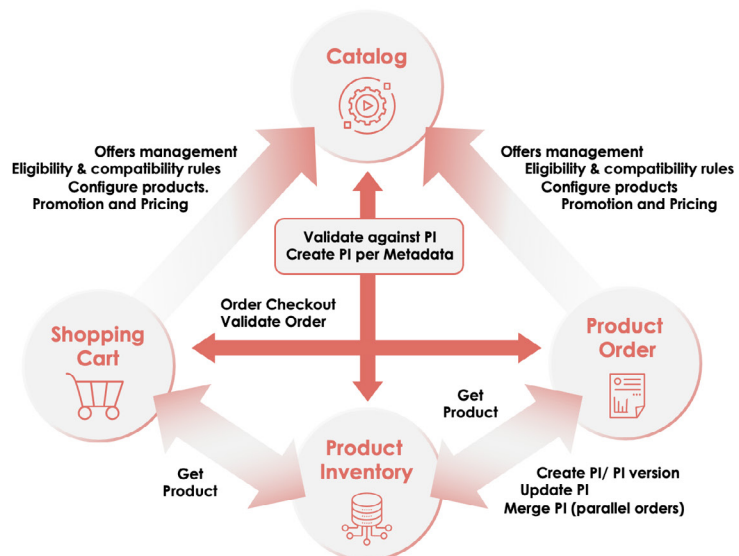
Catalog

Offers management
Eligibility & compatibility rules
Configure products.
Promotion and Pricing

Offers management
Eligibility & compatibility rules
Configure products
Promotion and Pricing

Validate against PI
Create PI per Metadata

Order Checkout
Validate Order

Shopping Cart

Product Order

Get Product

Get Product

Product Inventory

Create PI/ PI version
Update PI
Merge PI (parallel orders)